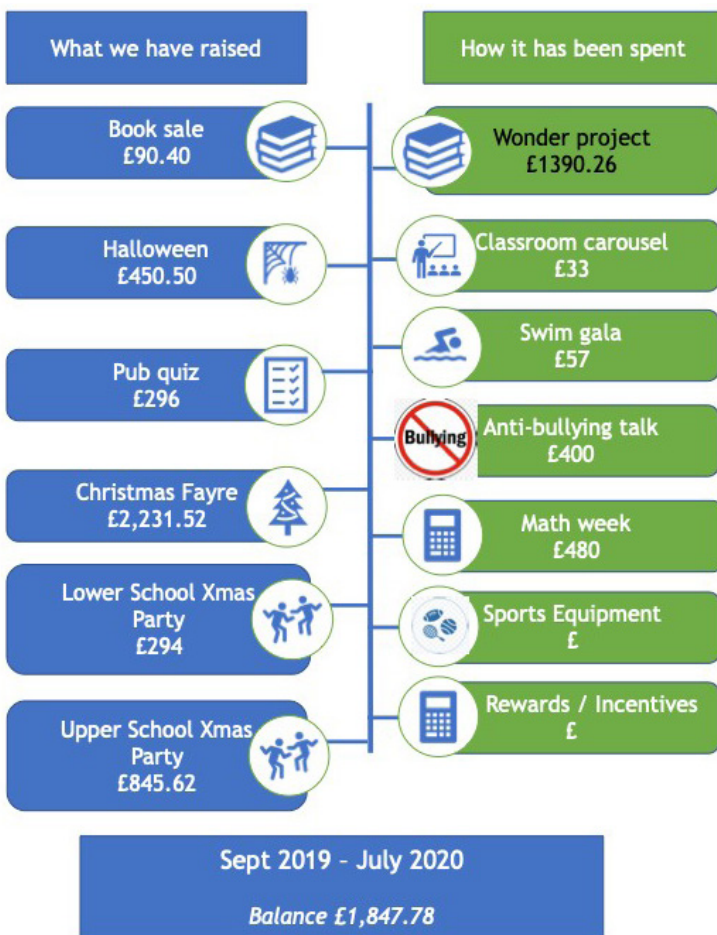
What we have raised

How it has been spent

Book sale
£90.40

Wonder project
£1390.26

Halloween
£450.50

Classroom carousel
£33

Swim gala
£57

Pub quiz
£296

Bullying

Anti-bullying talk
£400

Christmas Fayre
£2,231.52

Math week
£480

Lower School Xmas Party
£294

Sports Equipment
£

Rewards / Incentives
£

Upper School Xmas Party
£845.62

Sept 2019 – July 2020

*Balance £1,847.78*